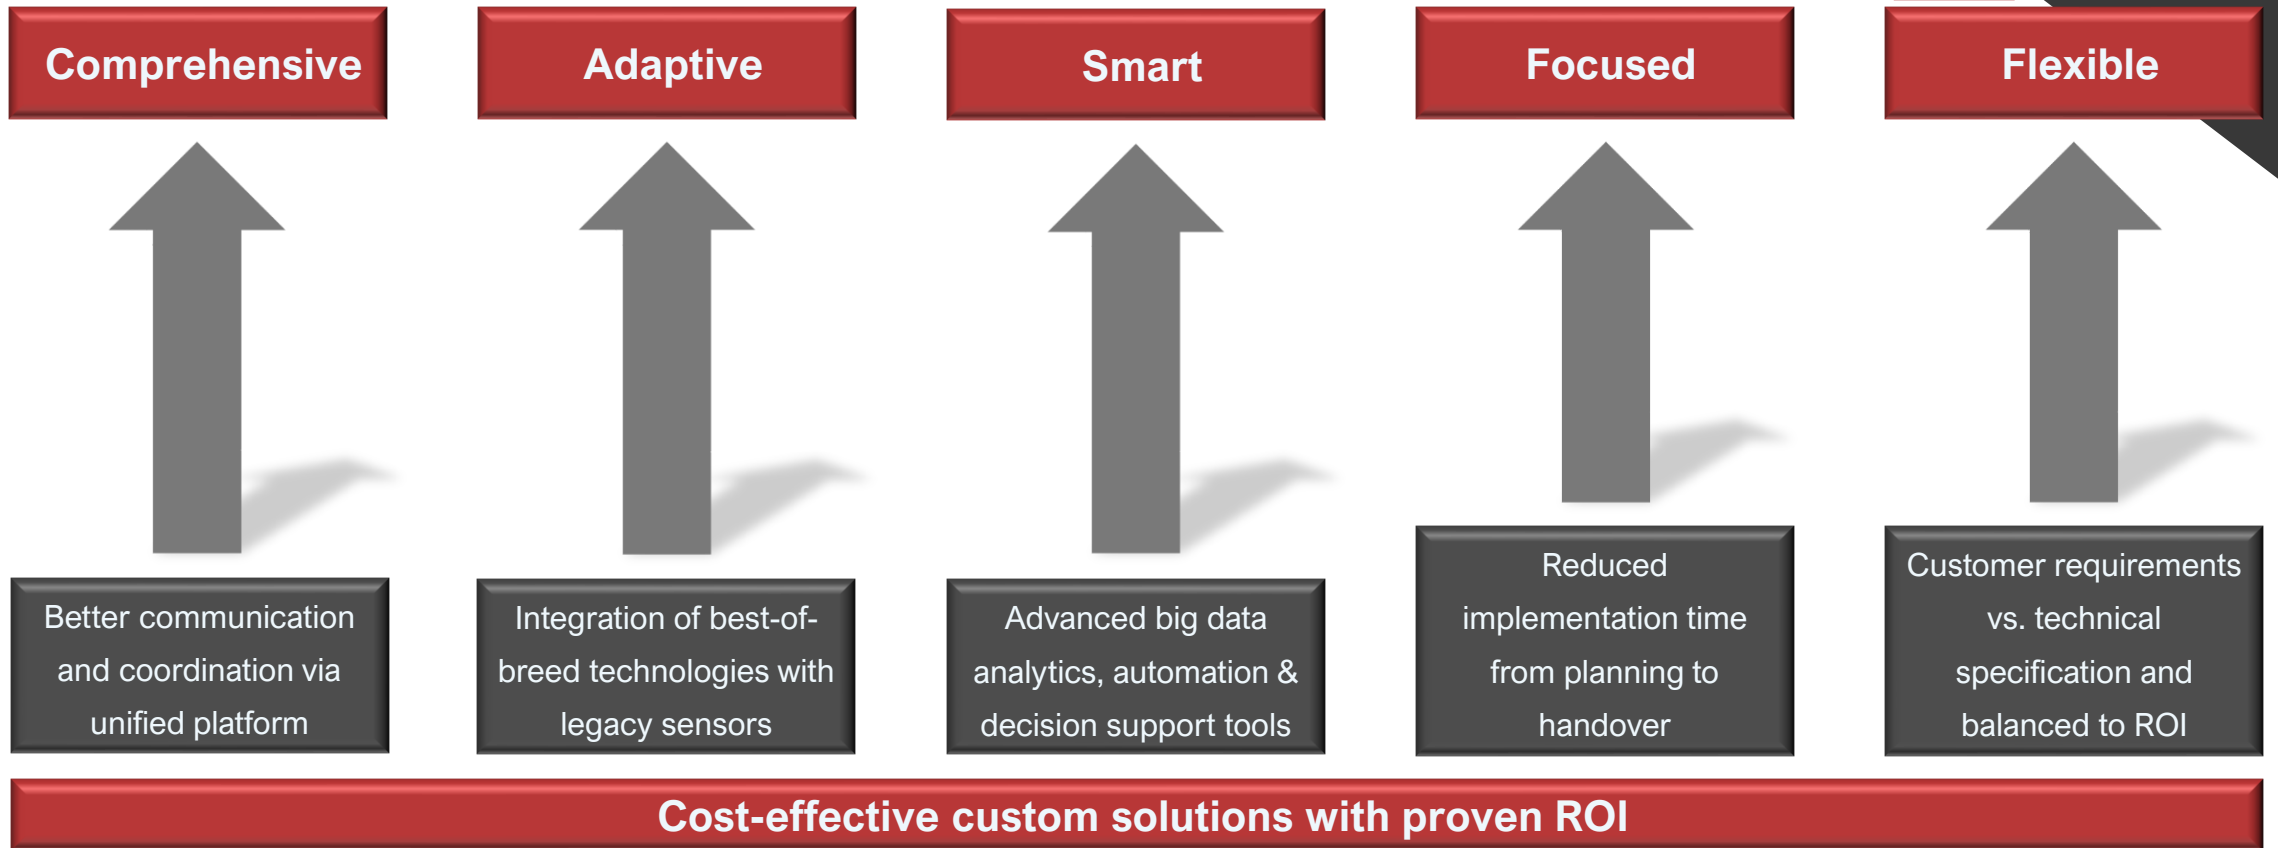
Comprehensive

Adaptive

Smart

Focused

Flexible

Better communication and coordination via unified platform

Integration of best-of-breed technologies with legacy sensors

Advanced big data analytics, automation & decision support tools

Reduced implementation time from planning to handover

Customer requirements vs. technical specification and balanced to ROI

Cost-effective custom solutions with proven ROI